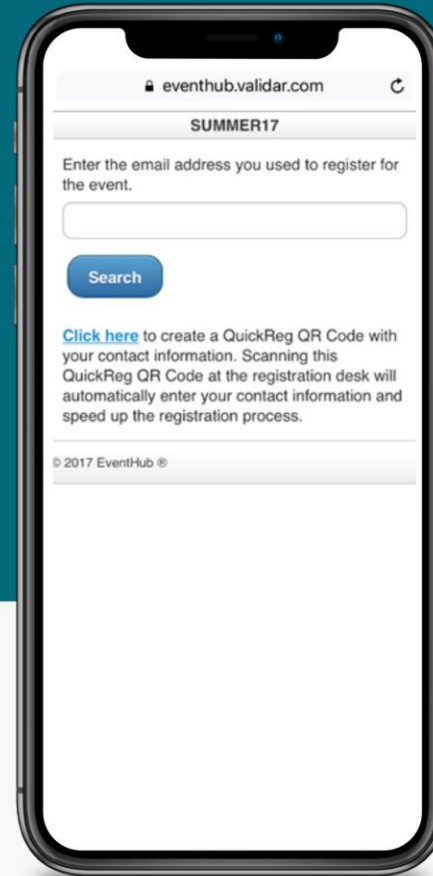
eventhub.validar.com

SUMMER17

Enter the email address you used to register for the event.

Search

Click here to create a QuickReg QR Code with your contact information. Scanning this QuickReg QR Code at the registration desk will automatically enter your contact information and speed up the registration process.

© 2017 EventHub ®